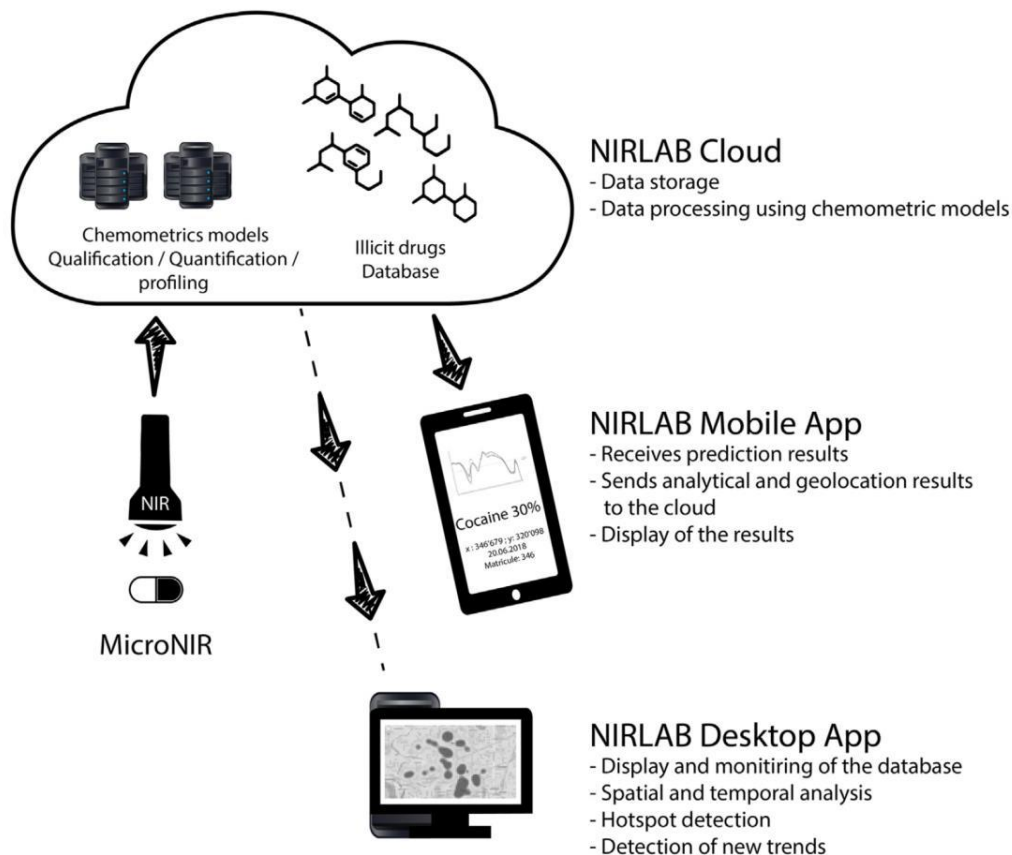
Chemometrics models
Qualification / Quantification / profiling

Illicit drugs
Database

NIRLAB Cloud
- Data storage
- Data processing using chemometric models

NIR

MicroNIR

Cocaine 30%
x : 346'679 ; y: 320'098
20.06.2018
Matricule: 346

NIRLAB Mobile App
- Receives prediction results
- Sends analytical and geolocation results to the cloud
- Display of the results

NIRLAB Desktop App
- Display and monitiring of the database
- Spatial and temporal analysis
- Hotspot detection
- Detection of new trends